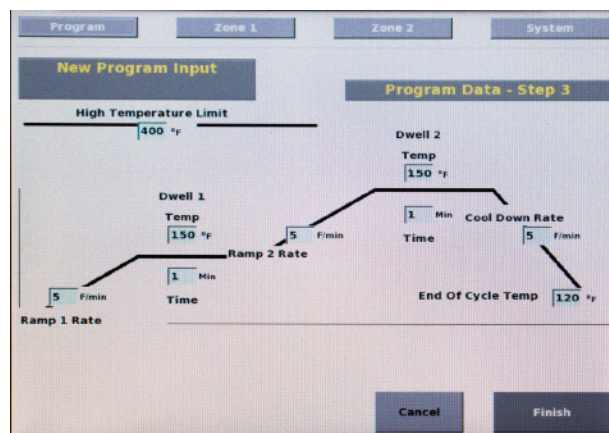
Program
Zone 1
Zone 2
System

New Program Input

Program Data - Step 3

High Temperature Limit
400 °F

Dwell 2
Temp
150 °F

Dwell 1
Temp
150 °F

5 F/min
Ramp 2 Rate

1 Min
Time

Cool Down Rate
5 F/min

1 Min
Time

5 F/min
Ramp 1 Rate

End Of Cycle Temp 120 °F

Cancel
Finish